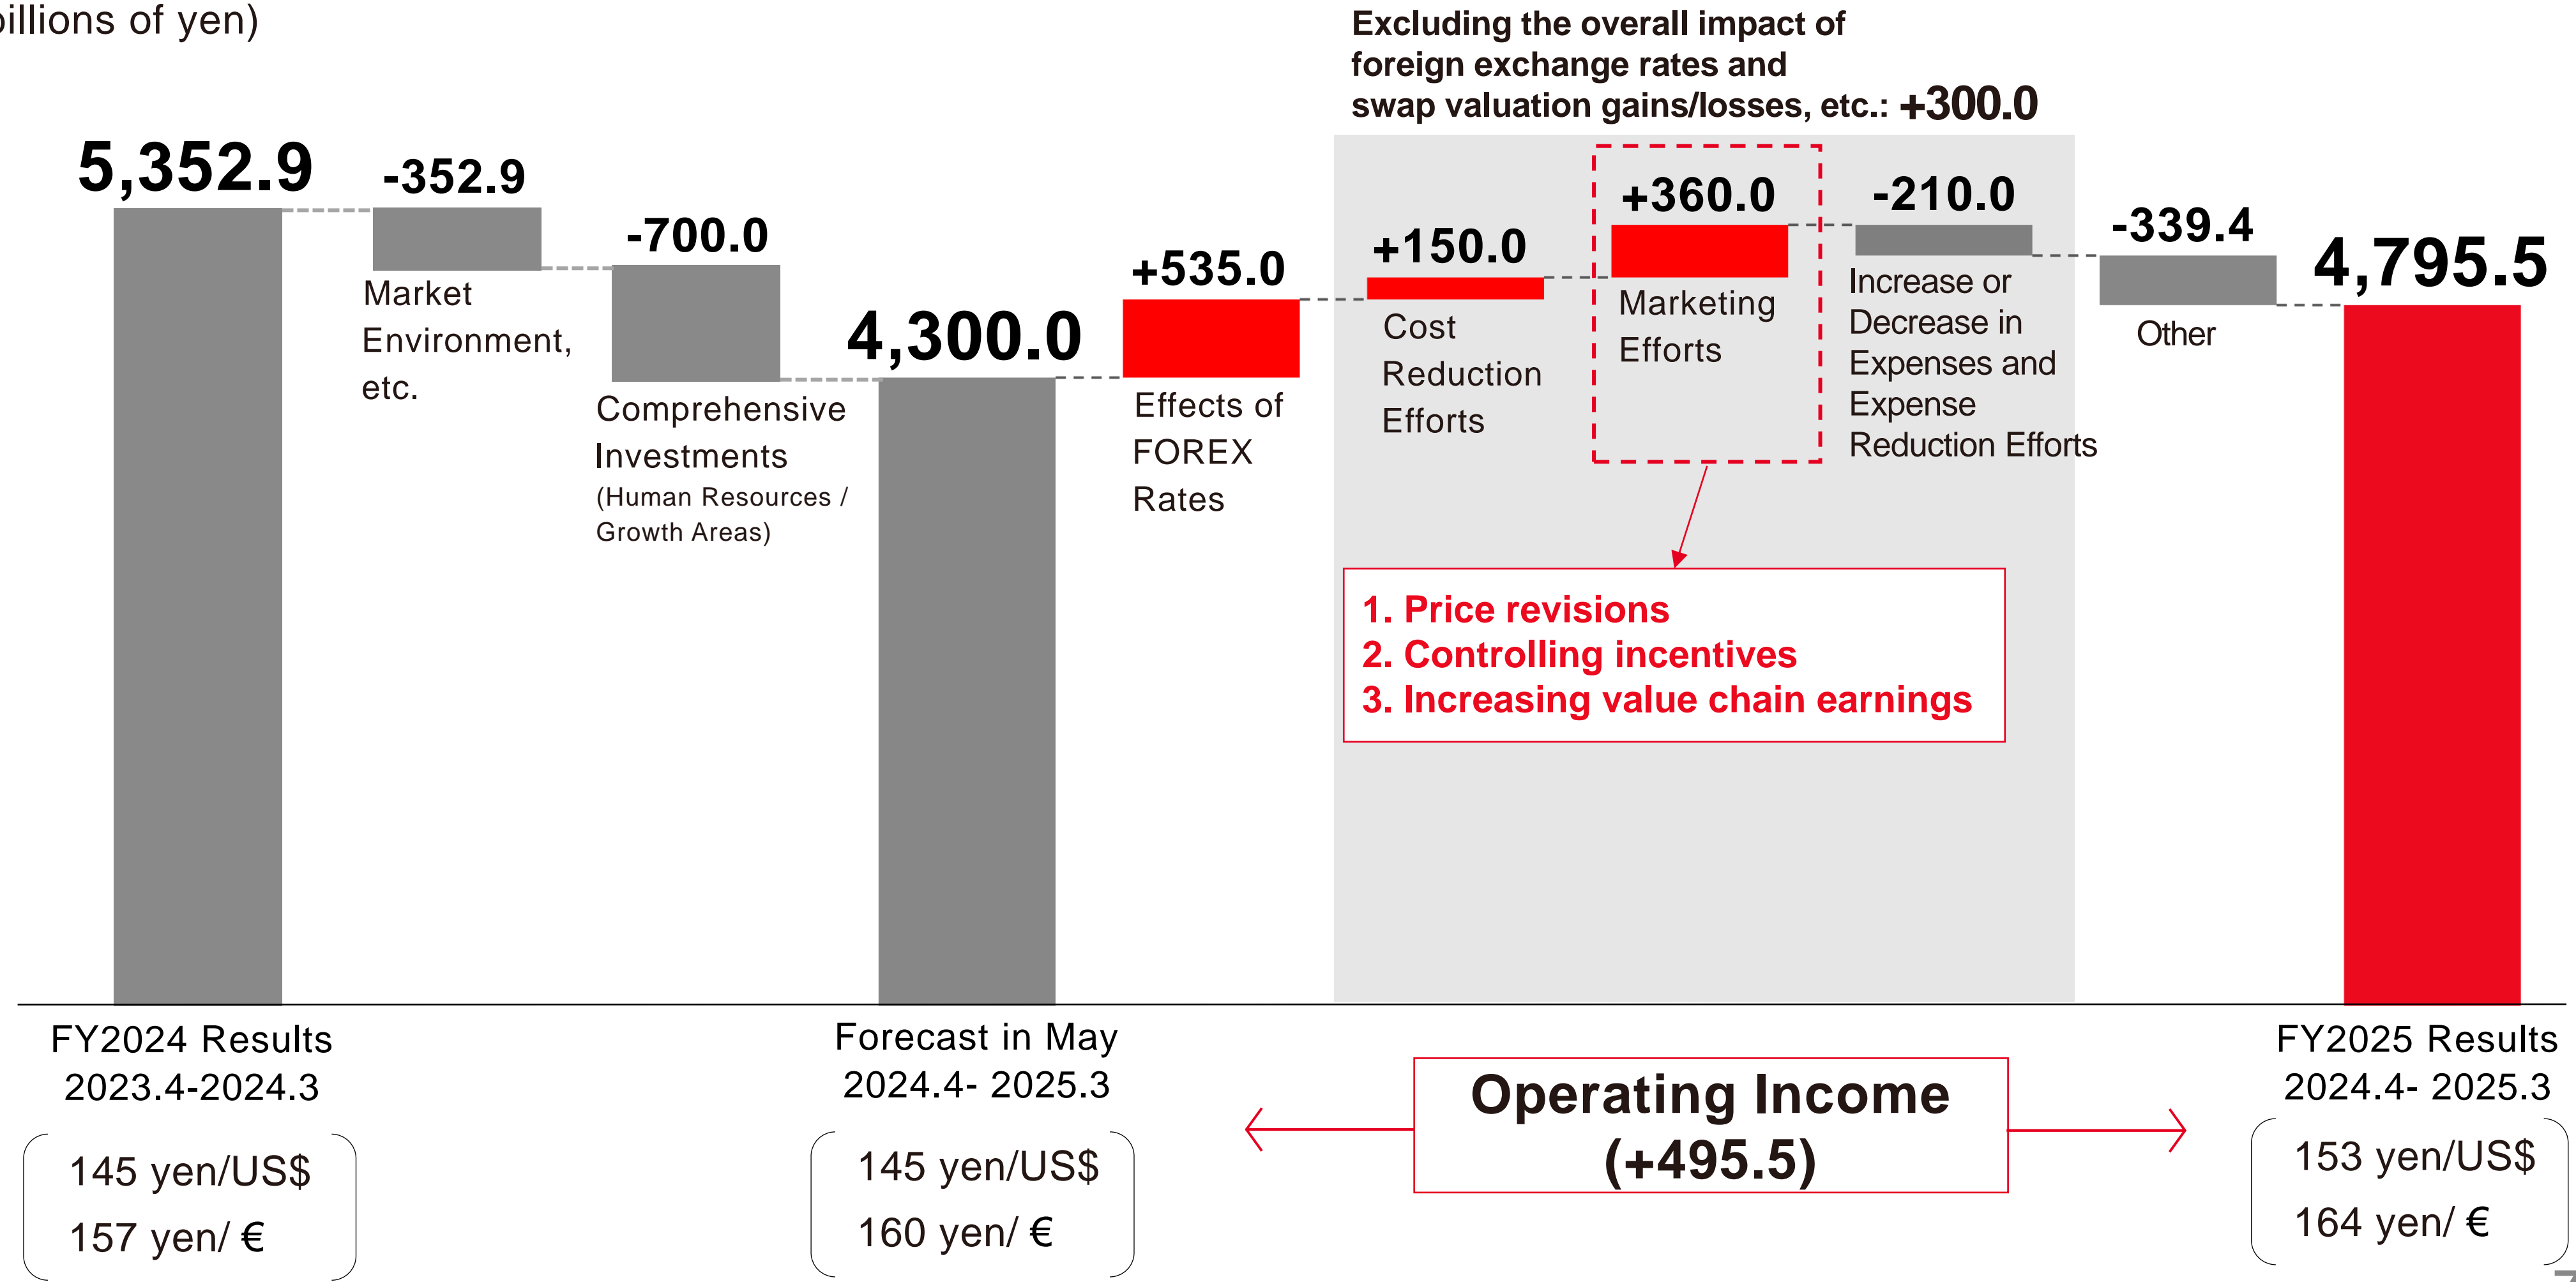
billions of yen)

Excluding the overall impact of foreign exchange rates and swap valuation gains/losses, etc.: +300.0

5,352.9

-352.9

Market Environment, etc.

-700.0

Comprehensive Investments (Human Resources / Growth Areas)

4,300.0

+535.0

Effects of FOREX Rates

+150.0

Cost Reduction Efforts

+360.0

Marketing Efforts

-210.0

Increase or Decrease in Expenses and Expense Reduction Efforts

-339.4

Other

4,795.5

1. Price revisions
2. Controlling incentives
3. Increasing value chain earnings

FY2024 Results
2023.4-2024.3

145 yen/US$
157 yen/ €

Forecast in May
2024.4- 2025.3

145 yen/US$
160 yen/ €

Operating Income
(+495.5)

FY2025 Results
2024.4- 2025.3

153 yen/US$
164 yen/ €